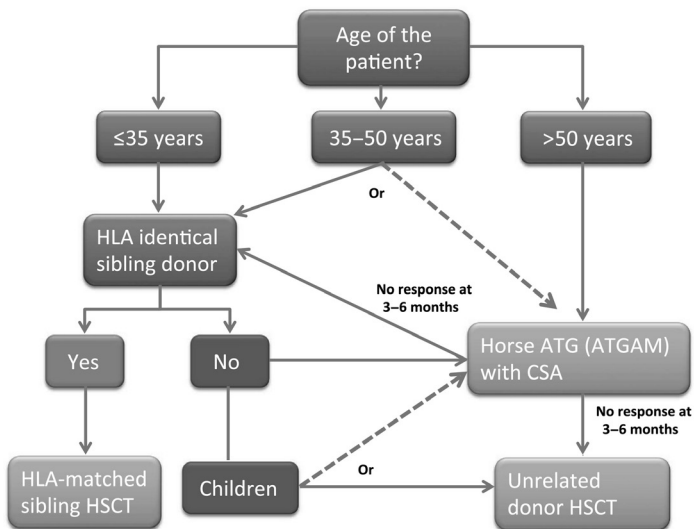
Age of the patient?

≤35 years

35–50 years

>50 years

Or

HLA identical sibling donor

No response at 3–6 months

Yes

No

Horse ATG (ATGAM) with CSA

No response at 3–6 months

HLA-matched sibling HSCT

Children

Or

Unrelated donor HSCT